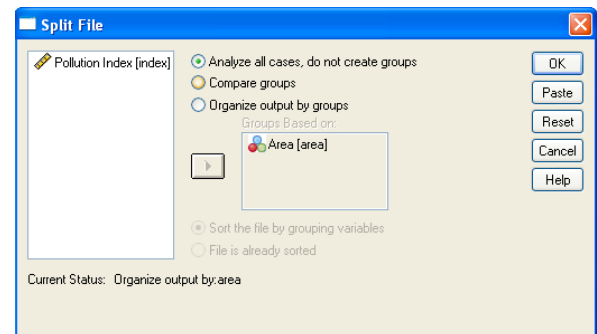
Split File

Pollution Index [index]

Analyze all cases, do not create groups

Compare groups

Organize output by groups

Groups Based on:

Area [area]

Sort the file by grouping variables

File is already sorted

Current Status: Organize output by:area

OK

Paste

Reset

Cancel

Help